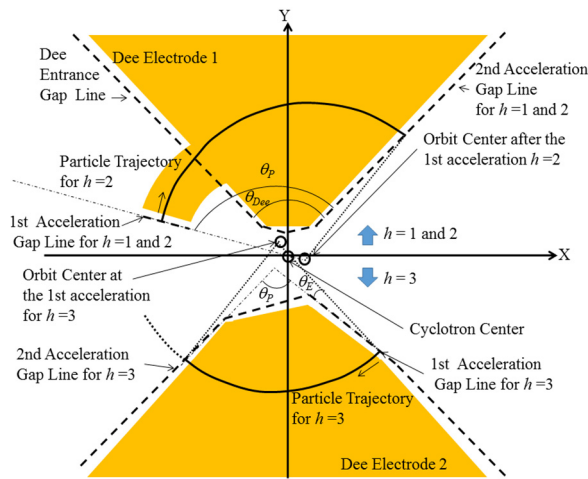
Y

Dee Electrode 1

Dee Entrance Gap Line

2nd Acceleration Gap Line for $h$ =1 and 2

Orbit Center after the 1st acceleration $h$ =2

Particle Trajectory for $h$ =2

$\theta_P$

$\theta_{Dee}$

1st Acceleration Gap Line for $h$ =1 and 2

$h$ = 1 and 2

X

$h$ = 3

Orbit Center at the 1st acceleration for $h$ =3

$\theta_P$

$\theta_E$

Cyclotron Center

2nd Acceleration Gap Line for $h$ =3

1st Acceleration Gap Line for $h$ =3

Particle Trajectory for $h$ =3

Dee Electrode 2